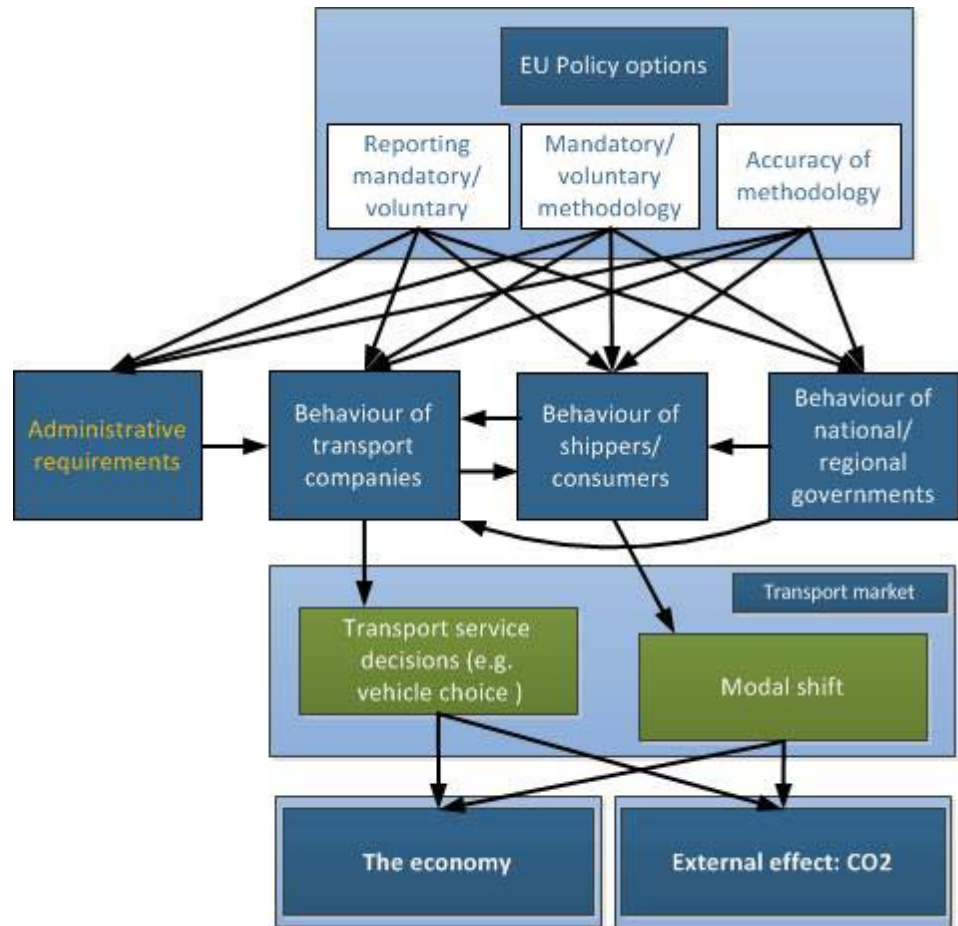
EU Policy options

Reporting mandatory/ voluntary

Mandatory/ voluntary methodology

Accuracy of methodology

Administrative requirements

Behaviour of transport companies

Behaviour of shippers/ consumers

Behaviour of national/ regional governments

Transport market

Transport service decisions (e.g. vehicle choice )

Modal shift

The economy

External effect: CO2